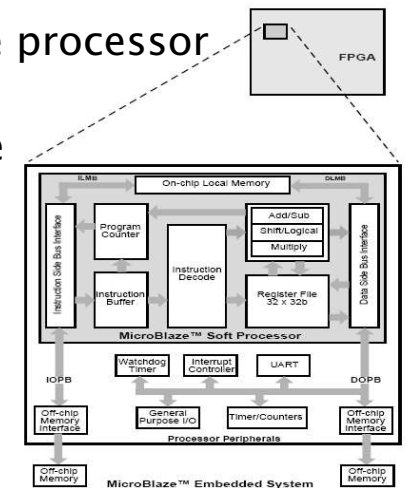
processor

e

FPGA

ILMB

On-chip Local Memory

DLMB

Instruction Side Bus Interface

Program Counter

Instruction Buffer

Instruction Decode

Add/Sub

Shift/Logical

Multiply

Register File 32 x 32b

Data Side Bus Interface

MicroBlaze™ Soft Processor

IOPB

Watchdog Timer

Interrupt Controller

UART

DOPB

Off-chip Memory Interface

General Purpose I/O

Timer/Counters

Off-chip Memory Interface

Processor Peripherals

Off-chip Memory

MicroBlaze™ Embedded System

Off-chip Memory